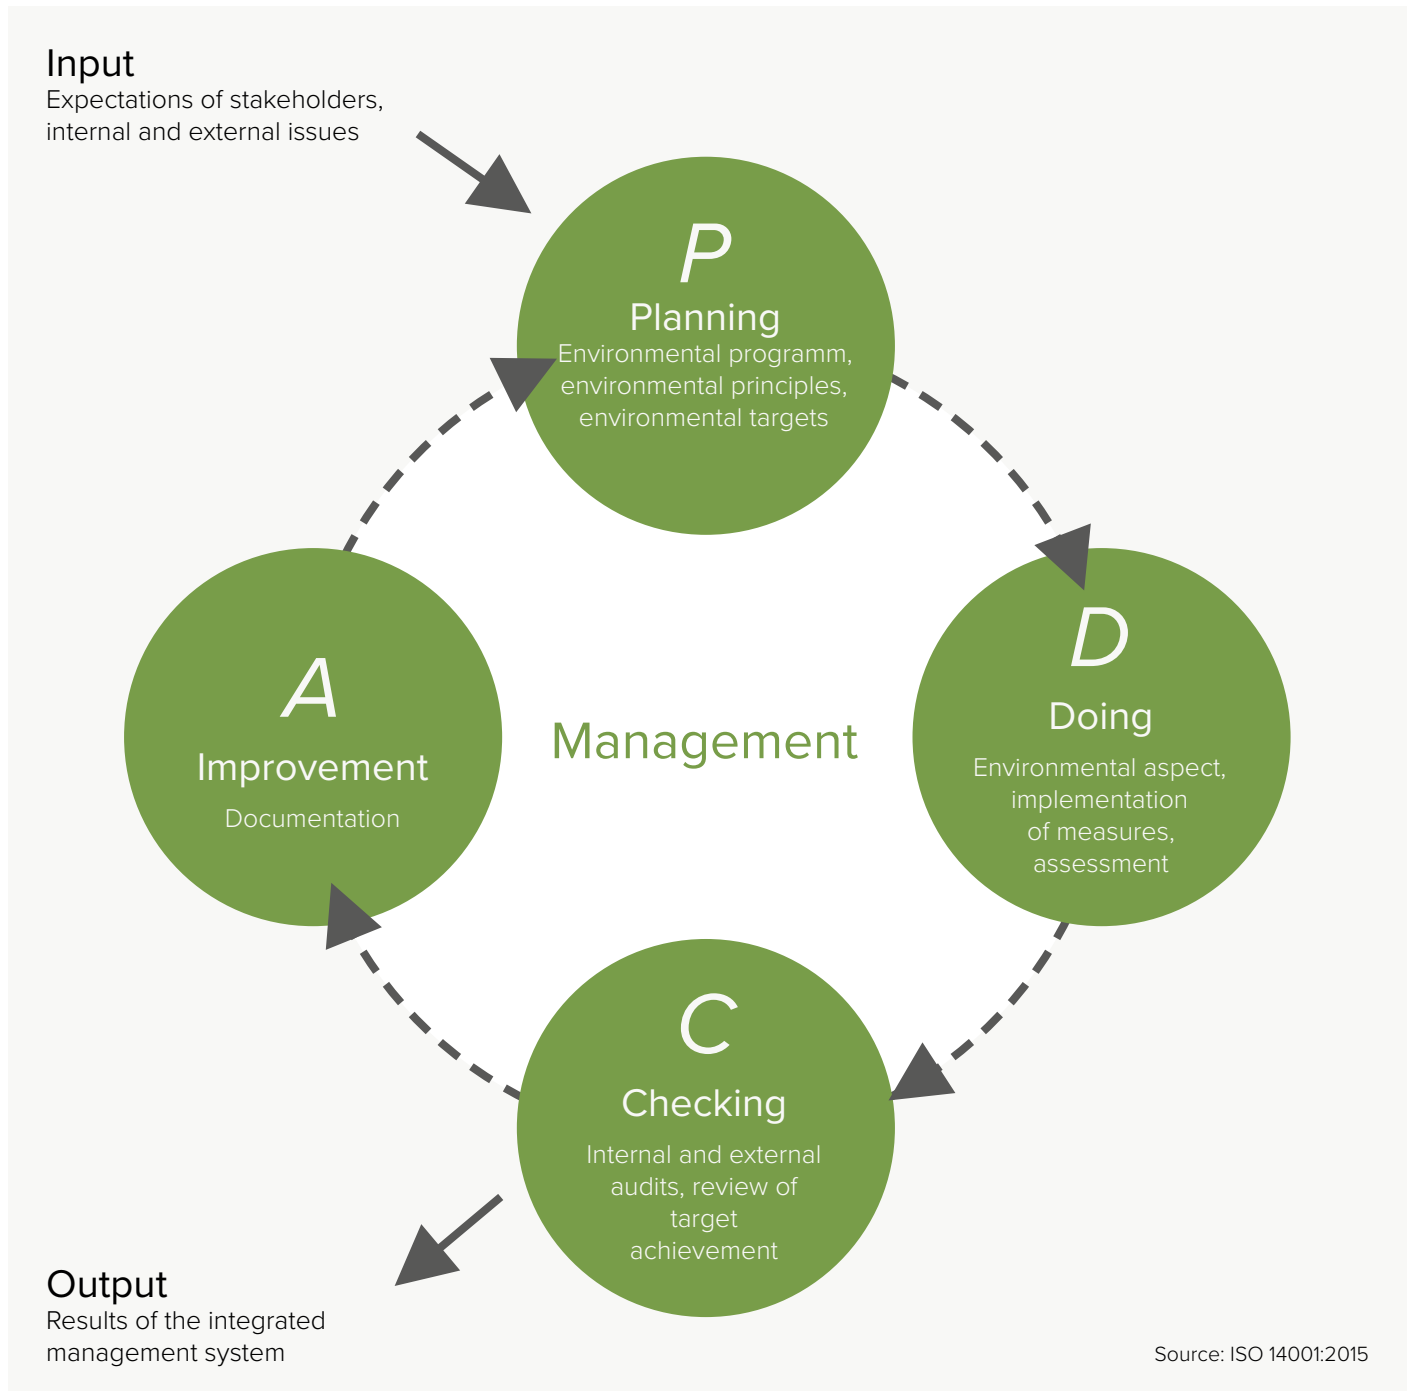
Input
Expectations of stakeholders, internal and external issues

P
Planning
Environmental programm, environmental principles, environmental targets

A
Improvement
Documentation

Management

D
Doing
Environmental aspect, implementation of measures, assessment

C
Checking
Internal and external audits, review of target achievement

Output
Results of the integrated management system

Source: ISO 14001:2015